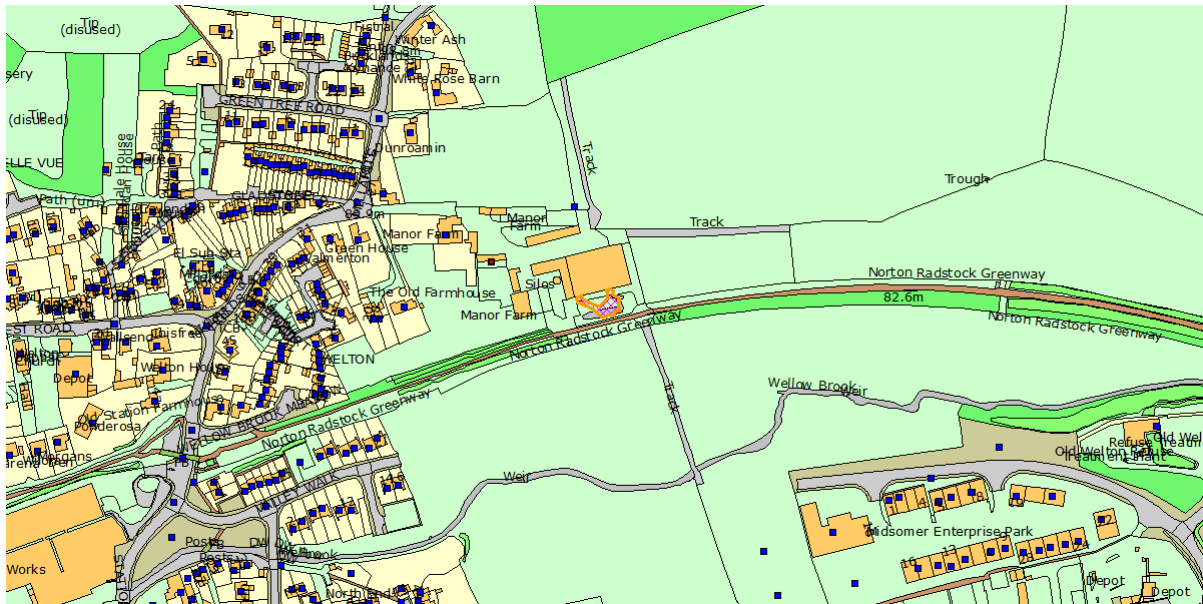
Tip
(disused)

Tip
(disused)

sery

ELLE VUE

Path (um)

Fistral
Winter Ash
White Rose Barn

GREEN TREE ROAD

Dunroamin

El Sub Sta

Green House

Manor Farm

Manor Farm

The Old Farmhouse

Manor Farm

Silos

85.9m

EST ROAD

WELTON

Depot

Old Station Farmhouse

Ponderosa

Welton House

WELLOW BROOK MEWS

Norton Radstock Greenway

Morgans

Works

Posts

Track

Track

Trough

Track

Norton Radstock Greenway

82.6m

Norton Radstock Greenway

Norton Radstock Greenway

Wellow Brook

Weir

Weir

Refuse Treatment Plant

Old Welton Refuse Treatment Plant

Midsomer Enterprise Park

Depot

Depot

Northlands